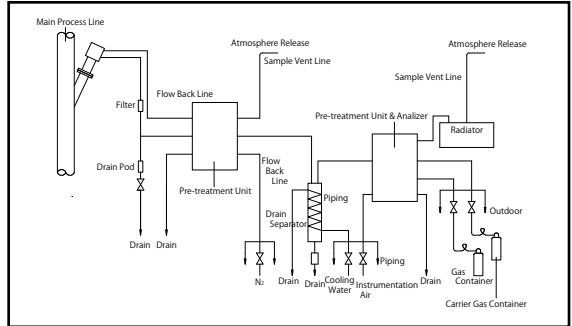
Main Process Line

Atmosphere Release

Sample Vent Line

Atmosphere Release

Sample Vent Line

Flow Back Line

Filter

Pre-treatment Unit & Analizer

Radiator

Drain Pod

Pre-treatment Unit

Flow Back Line

Piping

Drain Separator

Outdoor

Drain

Drain

$N_2$

Drain

Drain

Cooling Water

Instrumentation Air

Piping

Drain

Gas Container

Carrier Gas Container